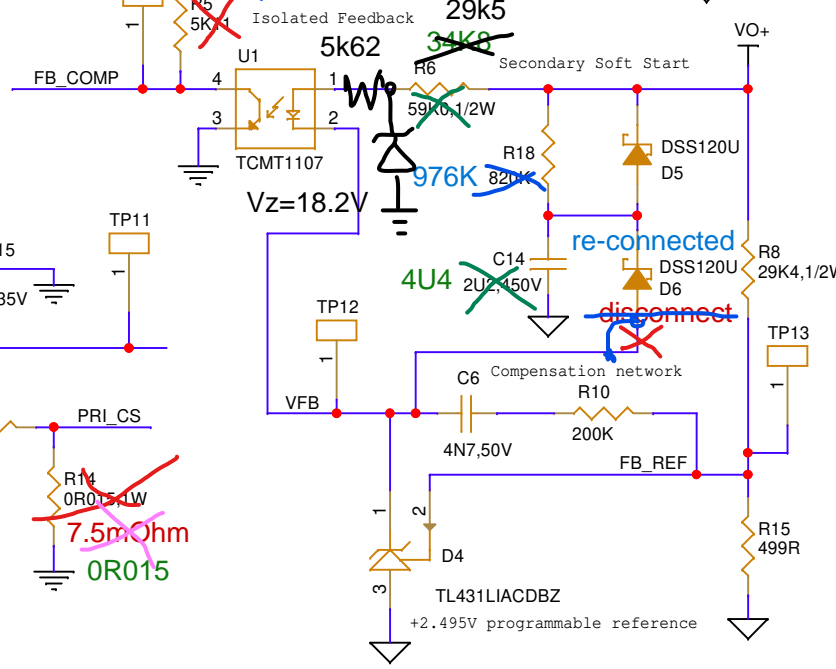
R5
5K11
Isolated Feedback
29k5
34K8
5k62
VO+
FB_COMP
U1
4
1
R6
Secondary Soft Start
59K0,1/2W
3
2
TCMT1107
R18
DSS120U
D5
976K
820K
Vz=18.2V
TP11
1
15
35V
re-connected
R8
29K4,1/2W
C14
DSS120U
D6
4U4
2U2,450V
disconnect
TP12
1
TP13
1
Compensation network
C6
R10
VFB
PRI_CS
4N7,50V
200K
FB_REF
R14
0R015,1W
7.5mOhm
0R015
1
2
D4
R15
499R
3
TL431LIACDBZ
+2.495V programmable reference